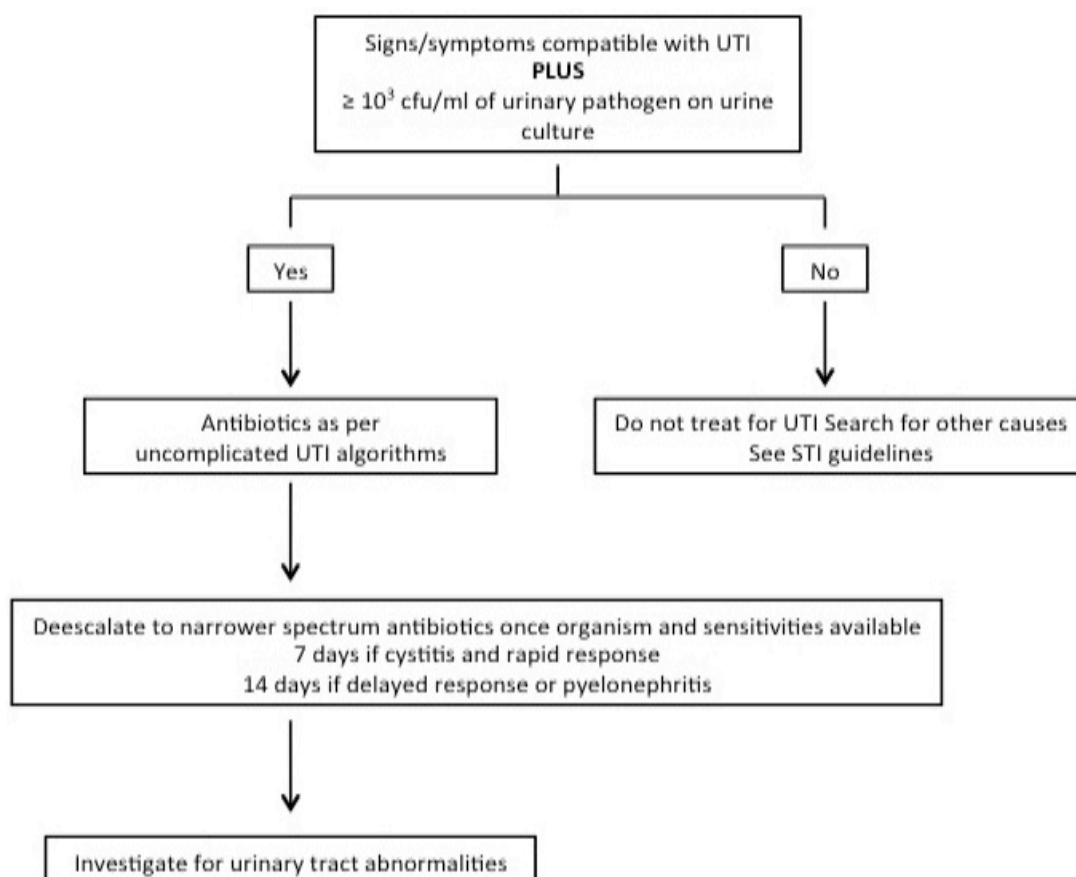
Signs/symptoms compatible with UTI
**PLUS**
$\geq 10^3$ cfu/ml of urinary pathogen on urine culture

Yes

No

Antibiotics as per uncomplicated UTI algorithms

Do not treat for UTI Search for other causes
See STI guidelines

Deescalate to narrower spectrum antibiotics once organism and sensitivities available
7 days if cystitis and rapid response
14 days if delayed response or pyelonephritis

Investigate for urinary tract abnormalities